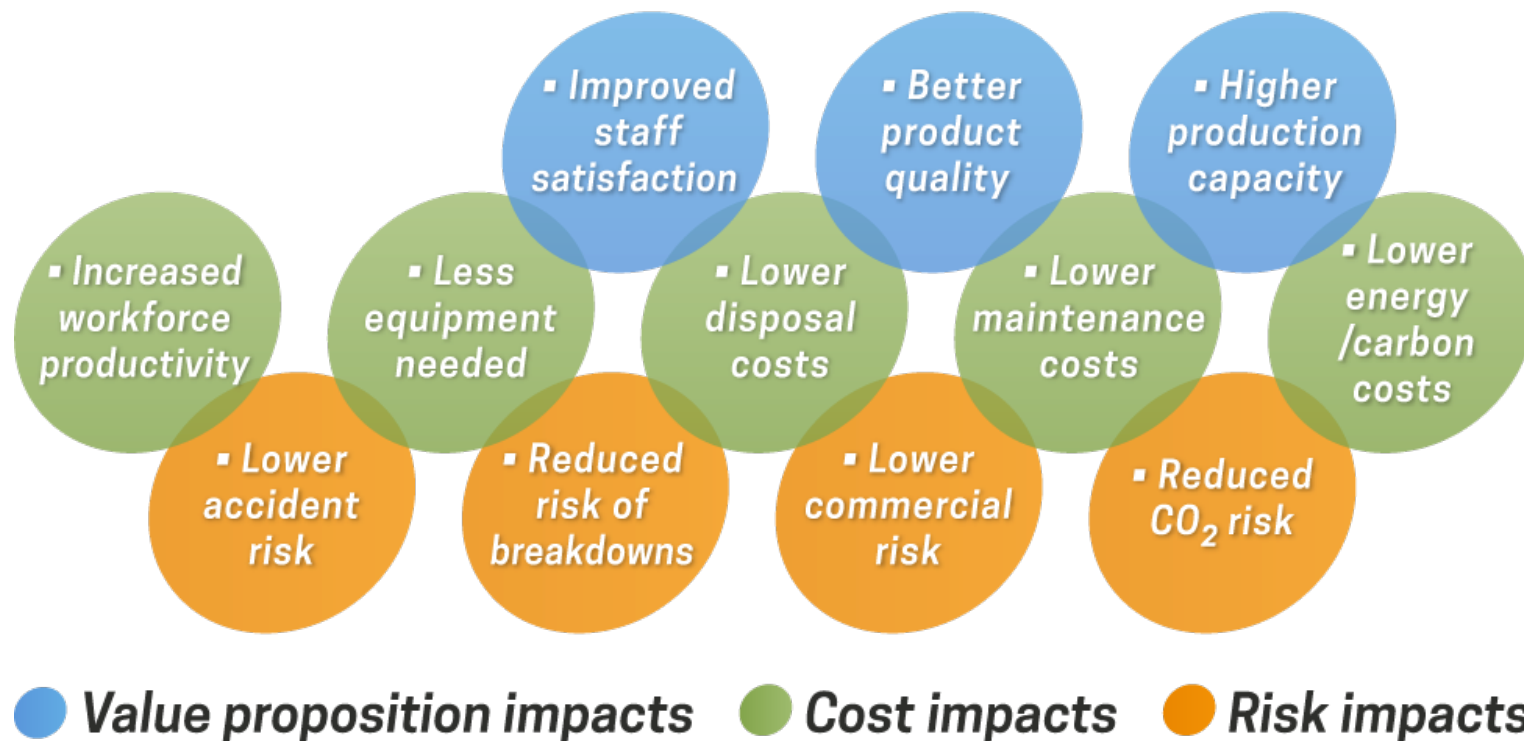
▪ Improved staff satisfaction

▪ Better product quality

▪ Higher production capacity

▪ Increased workforce productivity

▪ Less equipment needed

▪ Lower disposal costs

▪ Lower maintenance costs

▪ Lower energy /carbon costs

▪ Lower accident risk

▪ Reduced risk of breakdowns

▪ Lower commercial risk

▪ Reduced $CO_2$ risk

Value proposition impacts Cost impacts Risk impacts